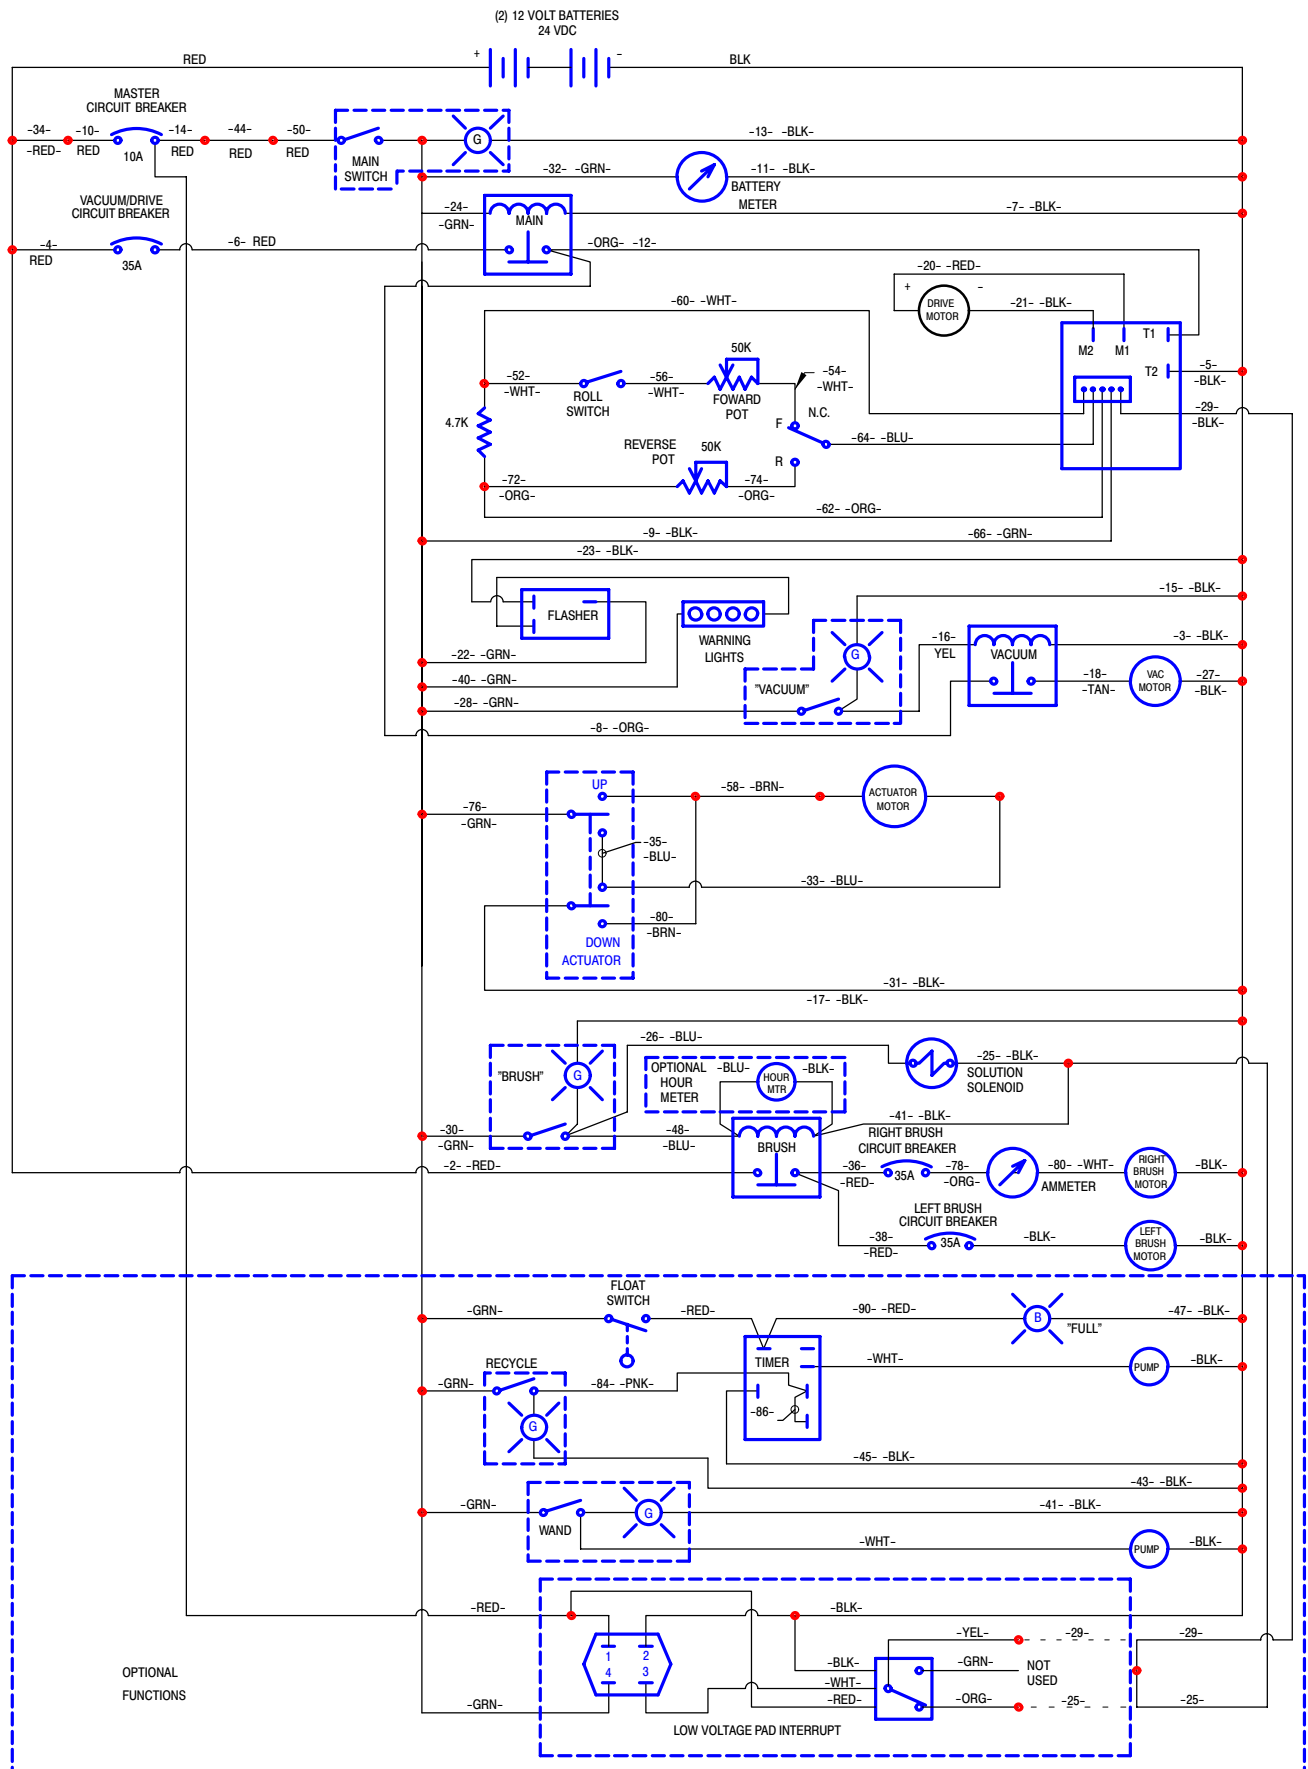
(2) 12 VOLT BATTERIES
24 VDC

RED + - BLK

MASTER
CIRCUIT BREAKER

-34- -RED- -10- RED 10A -14- RED -44- RED -50- RED

MAIN SWITCH G -13- -BLK-

-32- -GRN- BATTERY METER -11- -BLK-

VACUUM/DRIVE
CIRCUIT BREAKER

-24- -GRN- MAIN -7- -BLK-

-4- RED 35A -6- RED -ORG- -12-

-20- -RED-
+ DRIVE MOTOR - -21- -BLK-

-60- -WHT-

M2 M1 T1 T2 -5- -BLK-

-52- -WHT- ROLL SWITCH -56- -WHT- 50K FOWARD POT -54- -WHT- N.C.

4.7K F -64- -BLU- -29- -BLK-

REVERSE POT 50K R

-72- -ORG- -74- -ORG-

-62- -ORG-

-9- -BLK- -66- -GRN-

-23- -BLK-

FLASHER WARNING LIGHTS -15- -BLK-

-16- YEL VACUUM -3- -BLK-

G

"VACUUM" -18- -TAN- VAC MOTOR -27- -BLK-

-22- -GRN-
-40- -GRN-
-28- -GRN-
-8- -ORG-

UP -58- -BRN- ACTUATOR MOTOR

-76- -GRN- -35- -BLU-

-33- -BLU-

-80- -BRN-

DOWN
ACTUATOR

-31- -BLK-
-17- -BLK-

-26- -BLU-

"BRUSH" G OPTIONAL HOUR METER -BLU- HOUR MTR -BLK- SOLUTION SOLENOID -25- -BLK-

-41- -BLK-

-30- -GRN- -48- -BLU- BRUSH RIGHT BRUSH CIRCUIT BREAKER

-2- -RED- -36- -RED- 35A -78- -ORG- AMMETER -80- -WHT- RIGHT BRUSH MOTOR -BLK-

LEFT BRUSH CIRCUIT BREAKER

-38- -RED- 35A -BLK- LEFT BRUSH MOTOR -BLK-

FLOAT SWITCH

-GRN- -RED- -90- -RED- B "FULL" -47- -BLK-

RECYCLE TIMER -WHT- PUMP -BLK-

-GRN- -84- -PNK-

G -86-

-45- -BLK-
-43- -BLK-

-GRN- WAND G -41- -BLK-

-WHT- PUMP -BLK-

-RED- -BLK-

1 2 4 3 -YEL- -29- -29-

OPTIONAL FUNCTIONS -BLK- -GRN- NOT USED

-WHT-

-GRN- -RED- -ORG- -25- -25-

LOW VOLTAGE PAD INTERRUPT